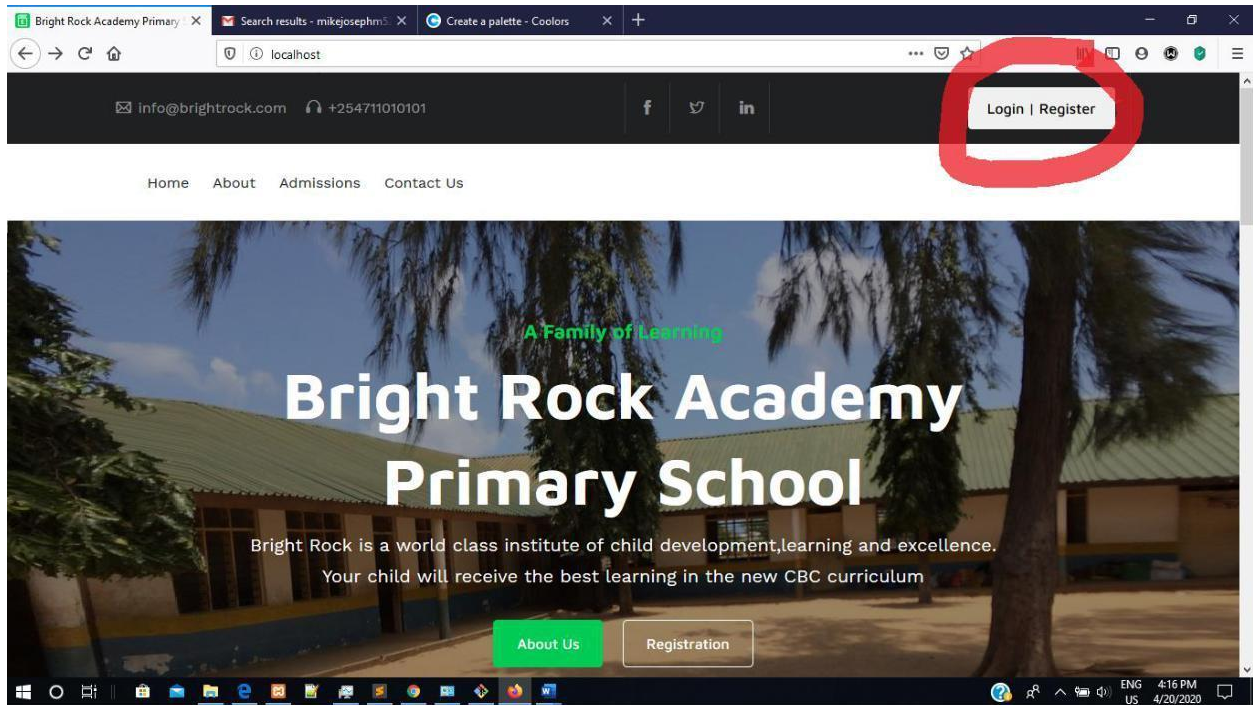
Bright Rock Academy Primary
Search results - mikejosephm
Create a palette - Coolors

localhost

info@brightrock.com +254711010101

Login | Register

Home About Admissions Contact Us

A Family of Learning

Bright Rock Academy Primary School

Bright Rock is a world class institute of child development,learning and excellence. Your child will receive the best learning in the new CBC curriculum

About Us Registration

ENG US 4:16 PM 4/20/2020